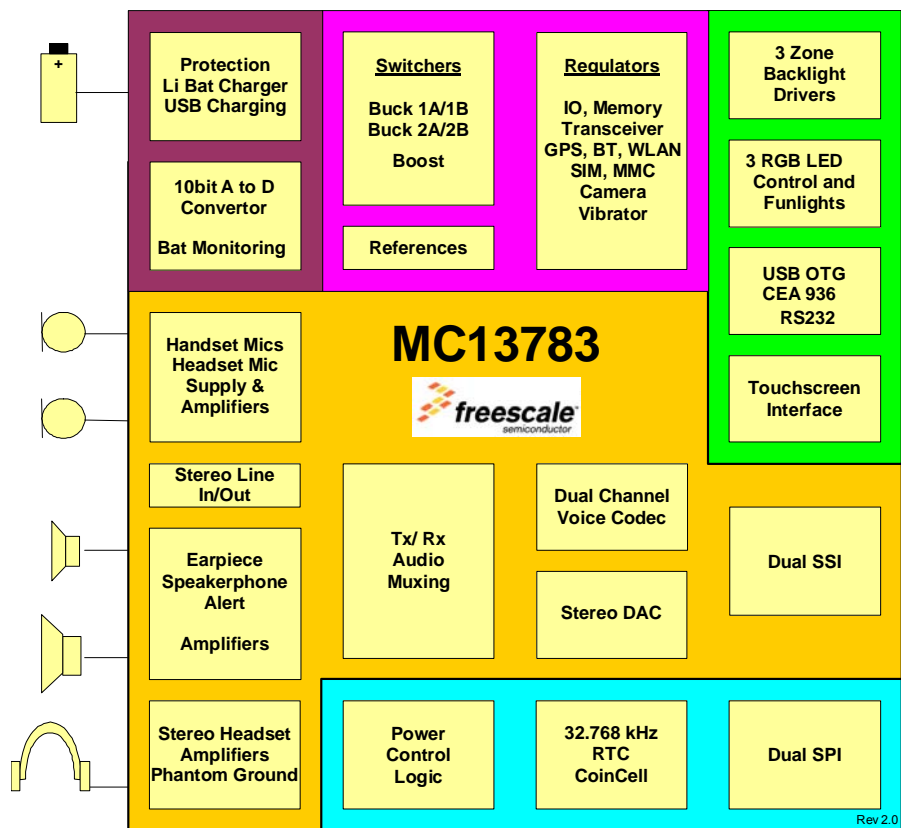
+

Protection
Li Bat Charger
USB Charging

10bit A to D
Convertor

Bat Monitoring

Switchers

Buck 1A/1B
Buck 2A/2B

Boost

References

Regulators

IO, Memory
Transceiver
GPS, BT, WLAN
SIM, MMC
Camera
Vibrator

3 Zone
Backlight
Drivers

3 RGB LED
Control and
Funlights

USB OTG
CEA 936
RS232

Touchscreen
Interface

MC13783

freescale
semiconductor

Handset Mics
Headset Mic
Supply &
Amplifiers

Stereo Line
In/Out

Earpiece
Speakerphone
Alert

Amplifiers

Stereo Headset
Amplifiers
Phantom Ground

Tx/ Rx
Audio
Muxing

Dual Channel
Voice Codec

Stereo DAC

Dual SSI

Power
Control
Logic

32.768 kHz
RTC
CoinCell

Dual SPI

Rev 2.0